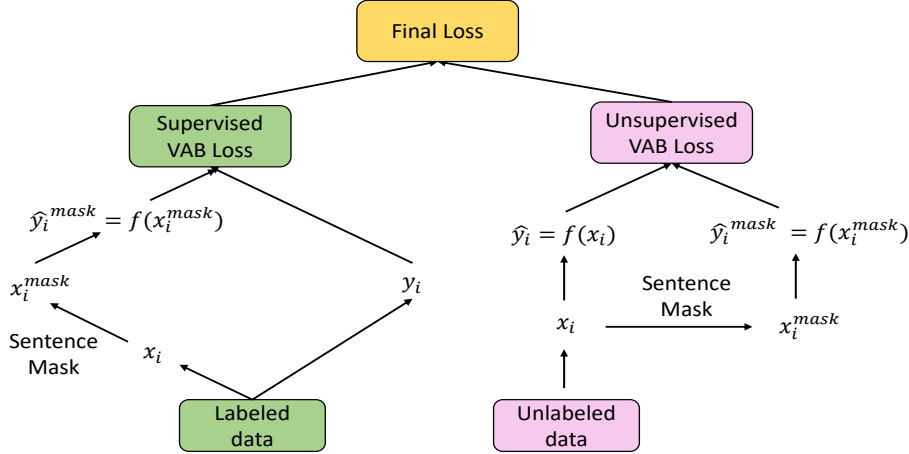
Final Loss

Supervised VAB Loss

Unsupervised VAB Loss

$\widehat{y_i}^{mask} = f(x_i^{mask})$

$x_i^{mask}$

Sentence Mask

$x_i$

$y_i$

Labeled data

$\widehat{y_i} = f(x_i)$

$\widehat{y_i}^{mask} = f(x_i^{mask})$

Sentence Mask

$x_i$

$x_i^{mask}$

Unlabeled data